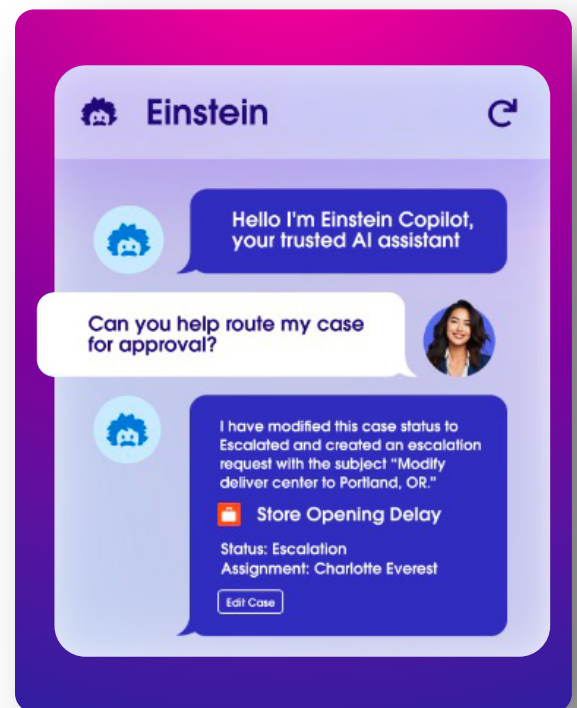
Einstein

Hello I'm Einstein Copilot, your trusted AI assistant

Can you help route my case for approval?

I have modified this case status to Escalated and created an escalation request with the subject "Modify deliver center to Portland, OR."

Store Opening Delay

Status: Escalation
Assignment: Charlotte Everest

Edit Case